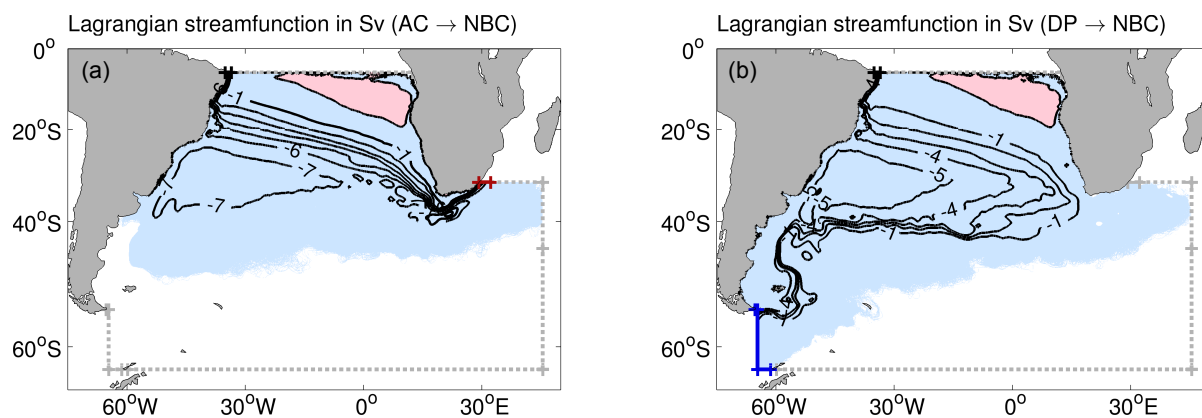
Lagrangian streamfunction in Sv (AC $\rightarrow$ NBC)

(a)

-1
-6
-7
-7

$0^o$
$20^oS$
$40^oS$
$60^oS$
$60^oW$
$30^oW$
$0^o$
$30^oE$

Lagrangian streamfunction in Sv (DP $\rightarrow$ NBC)

(b)

-1
-4
-5
-5
-4
-1
-1
-7

$0^o$
$20^oS$
$40^oS$
$60^oS$
$60^oW$
$30^oW$
$0^o$
$30^oE$